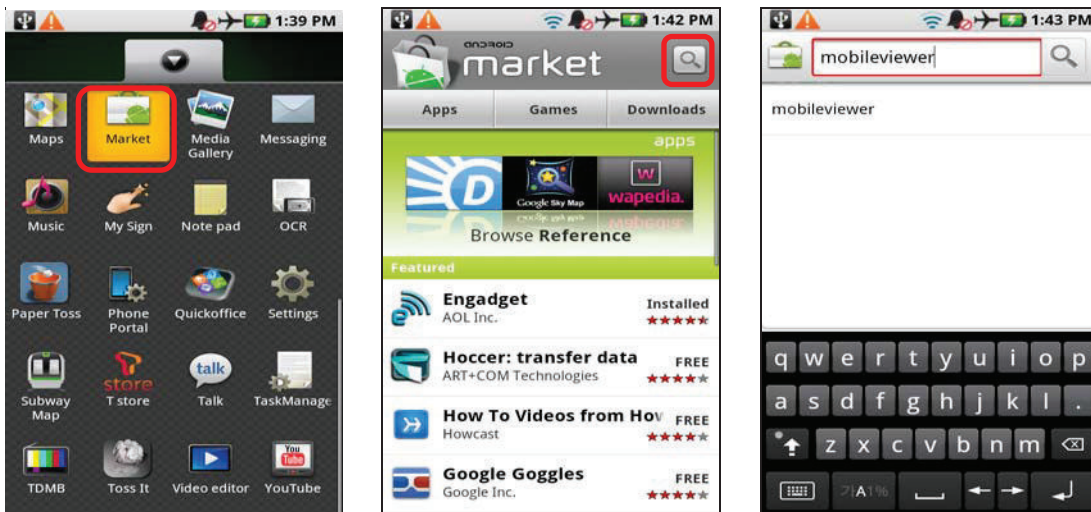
1:39 PM

Maps
Market
Media Gallery
Messaging
Music
My Sign
Note pad
OCR
Paper Toss
Phone Portal
Quickoffice
Settings
Subway Map
store
T store
talk
Talk
TaskManage
TDMB
Toss It
Video editor
You Tube
YouTube

1:42 PM

android
market
Apps
Games
Downloads
apps
D
Google Sky Map
W
wapedia.
Browse Reference
Featured
Engadget
AOL Inc.
Installed
Hoccer: transfer data
ART+COM Technologies
FREE
How To Videos from Hov
Howcast
FREE
Google Goggles
Google Inc.
FREE

1:43 PM

mobileviewer
mobileviewer
q w e r t y u i o p
a s d f g h j k l .
z x c v b n m
?1A1%